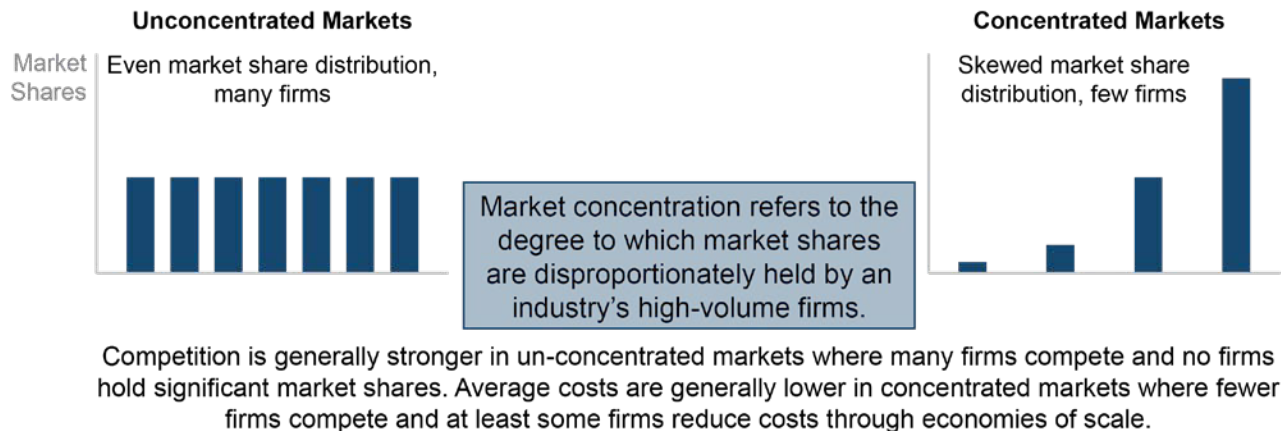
Unconcentrated Markets

Concentrated Markets

Market Shares

Even market share distribution, many firms

Skewed market share distribution, few firms

Market concentration refers to the degree to which market shares are disproportionately held by an industry's high-volume firms.

Competition is generally stronger in un-concentrated markets where many firms compete and no firms hold significant market shares. Average costs are generally lower in concentrated markets where fewer firms compete and at least some firms reduce costs through economies of scale.